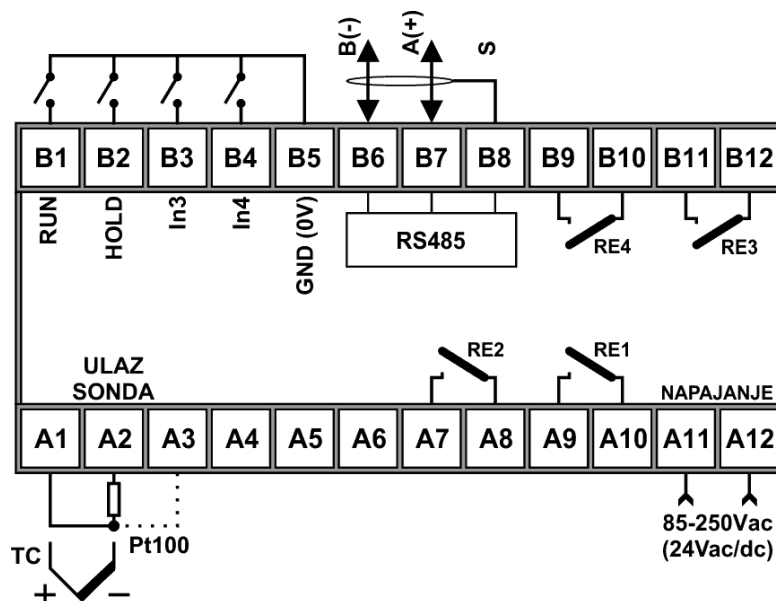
B(-) A(+) S

| B1 | B2 | B3 | B4 | B5 | B6 | B7 | B8 | B9 | B10 | B11 | B12 |
|---|---|---|---|---|---|---|---|---|---|---|---|

RUN HOLD In3 In4 GND (0V)

RS485

RE4 RE3

RE2 RE1

ULAZ SONDA

NAPAJANJE

| A1 | A2 | A3 | A4 | A5 | A6 | A7 | A8 | A9 | A10 | A11 | A12 |
|---|---|---|---|---|---|---|---|---|---|---|---|

TC Pt100

+ −

85-250Vac (24Vac/dc)